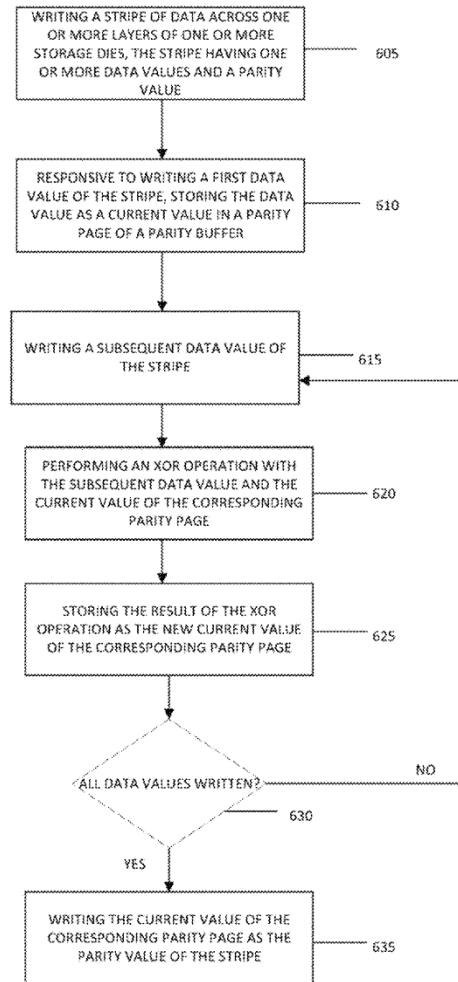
WRITING A STRIPE OF DATA ACROSS ONE OR MORE LAYERS OF ONE OR MORE STORAGE DIES, THE STRIPE HAVING ONE OR MORE DATA VALUES AND A PARITY VALUE

605

RESPONSIVE TO WRITING A FIRST DATA VALUE OF THE STRIPE, STORING THE DATA VALUE AS A CURRENT VALUE IN A PARITY PAGE OF A PARITY BUFFER

610

WRITING A SUBSEQUENT DATA VALUE OF THE STRIPE

615

PERFORMING AN XOR OPERATION WITH THE SUBSEQUENT DATA VALUE AND THE CURRENT VALUE OF THE CORRESPONDING PARITY PAGE

620

STORING THE RESULT OF THE XOR OPERATION AS THE NEW CURRENT VALUE OF THE CORRESPONDING PARITY PAGE

625

ALL DATA VALUES WRITTEN?

NO

630

YES

WRITING THE CURRENT VALUE OF THE CORRESPONDING PARITY PAGE AS THE PARITY VALUE OF THE STRIPE

635